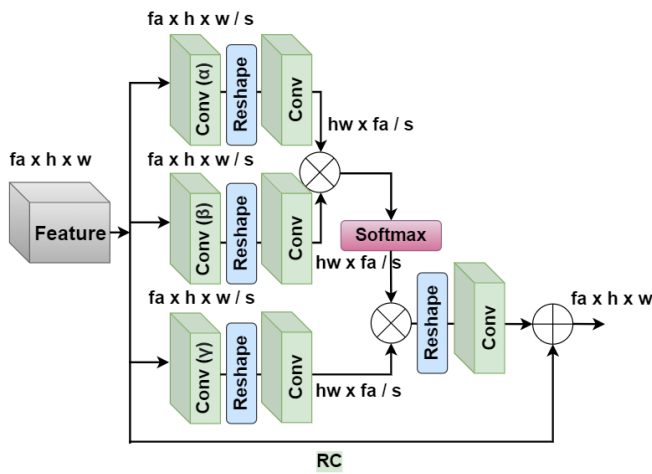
fa x h x w / s

Conv (α)

Reshape

Conv

hw x fa / s

fa x h x w

Feature

fa x h x w / s

Conv (β)

Reshape

Conv

Softmax

hw x fa / s

fa x h x w / s

Conv (γ)

Reshape

Conv

hw x fa / s

Reshape

Conv

fa x h x w

RC